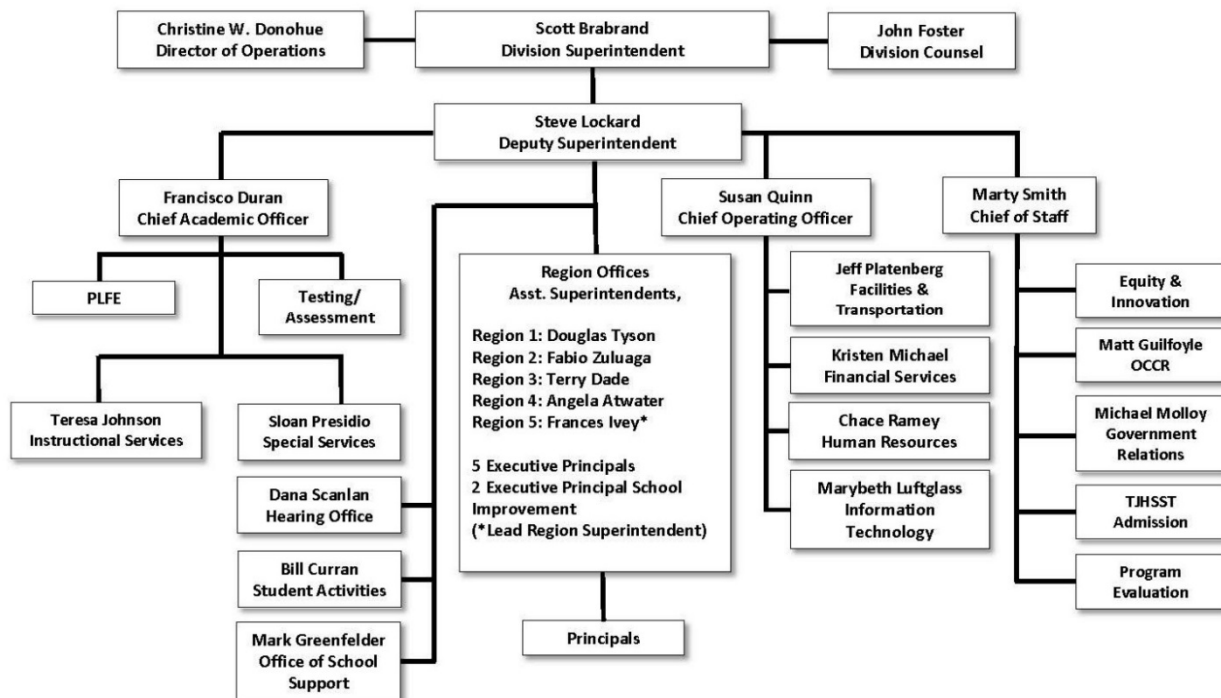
Christine W. Donohue
Director of Operations

Scott Brabrand
Division Superintendent

John Foster
Division Counsel

Steve Lockard
Deputy Superintendent

Francisco Duran
Chief Academic Officer

PLFE

Testing/
Assessment

Teresa Johnson
Instructional Services

Sloan Presidio
Special Services

Dana Scanlan
Hearing Office

Bill Curran
Student Activities

Mark Greenfelder
Office of School Support

Region Offices
Asst. Superintendents,

Region 1: Douglas Tyson
Region 2: Fabio Zuluaga
Region 3: Terry Dade
Region 4: Angela Atwater
Region 5: Frances Ivey*

5 Executive Principals
2 Executive Principal School Improvement
(*Lead Region Superintendent)

Principals

Susan Quinn
Chief Operating Officer

Jeff Platenberg
Facilities & Transportation

Kristen Michael
Financial Services

Chace Ramey
Human Resources

Marybeth Luftglass
Information Technology

Marty Smith
Chief of Staff

Equity & Innovation

Matt Guilfoyle
OCCR

Michael Molloy
Government Relations

TJHSST
Admission

Program
Evaluation